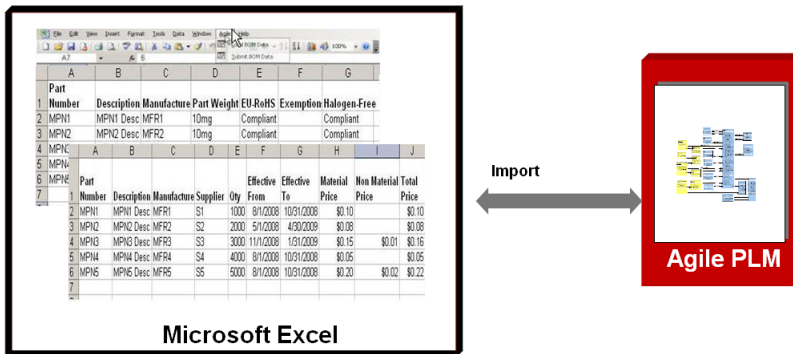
File Edit View Insert Format Tools Data Window Agile Help

Get BOM Data

Submit BOM Data

A7

| | A | B | C | D | E | F | G |
|---|---|---|---|---|---|---|---|
| 1 | Part Number | Description | Manufacture | Part Weight | EU-RoHS | Exemption | Halogen-Free |
| 2 | MPN1 | MPN1 Desc | MFR1 | 10mg | Compliant | | Compliant |
| 3 | MPN2 | MPN2 Desc | MFR2 | 10mg | Compliant | | Compliant |
| 4 | MPN3 | | | | | | |
| 5 | MPN4 | | | | | | |
| 6 | MPN5 | | | | | | |
| 7 | | | | | | | |

| | A | B | C | D | E | F | G | H | I | J |
|---|---|---|---|---|---|---|---|---|---|---|
| 1 | Part Number | Description | Manufacture | Supplier | Qty | Effective From | Effective To | Material Price | Non Material Price | Total Price |
| 2 | MPN1 | MPN1 Desc | MFR1 | S1 | 1000 | 8/1/2008 | 10/31/2008 | $0.10 | | $0.10 |
| 3 | MPN2 | MPN2 Desc | MFR2 | S2 | 2000 | 5/1/2008 | 4/30/2009 | $0.08 | | $0.08 |
| 4 | MPN3 | MPN3 Desc | MFR3 | S3 | 3000 | 11/1/2008 | 1/31/2009 | $0.15 | $0.01 | $0.16 |
| 5 | MPN4 | MPN4 Desc | MFR4 | S4 | 4000 | 8/1/2008 | 10/31/2008 | $0.05 | | $0.05 |
| 6 | MPN5 | MPN5 Desc | MFR5 | S5 | 5000 | 8/1/2008 | 10/31/2008 | $0.20 | $0.02 | $0.22 |
| 7 | | | | | | | | | | |
| 8 | | | | | | | | | | |

Microsoft Excel

Import

Agile PLM